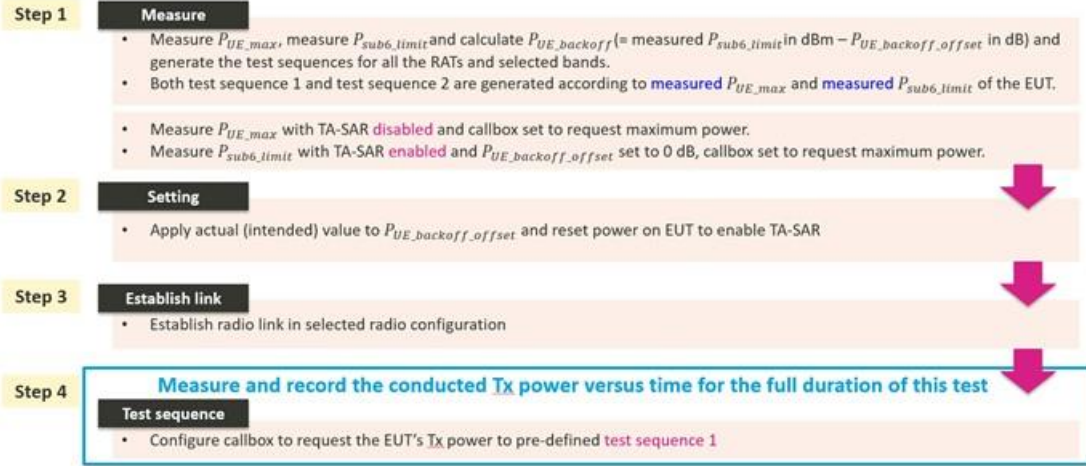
Step 1

Measure

• Measure $P_{UE\_max}$, measure $P_{sub6\_limit}$ and calculate $P_{UE\_backoff}$ (= measured $P_{sub6\_limit}$ in dBm – $P_{UE\_backoff\_offset}$ in dB) and generate the test sequences for all the RATs and selected bands.
• Both test sequence 1 and test sequence 2 are generated according to measured $P_{UE\_max}$ and measured $P_{sub6\_limit}$ of the EUT.

• Measure $P_{UE\_max}$ with TA-SAR disabled and callbox set to request maximum power.
• Measure $P_{sub6\_limit}$ with TA-SAR enabled and $P_{UE\_backoff\_offset}$ set to 0 dB, callbox set to request maximum power.

Step 2

Setting

• Apply actual (intended) value to $P_{UE\_backoff\_offset}$ and reset power on EUT to enable TA-SAR

Step 3

Establish link

• Establish radio link in selected radio configuration

Step 4

Measure and record the conducted Tx power versus time for the full duration of this test

Test sequence

• Configure callbox to request the EUT's Tx power to pre-defined test sequence 1